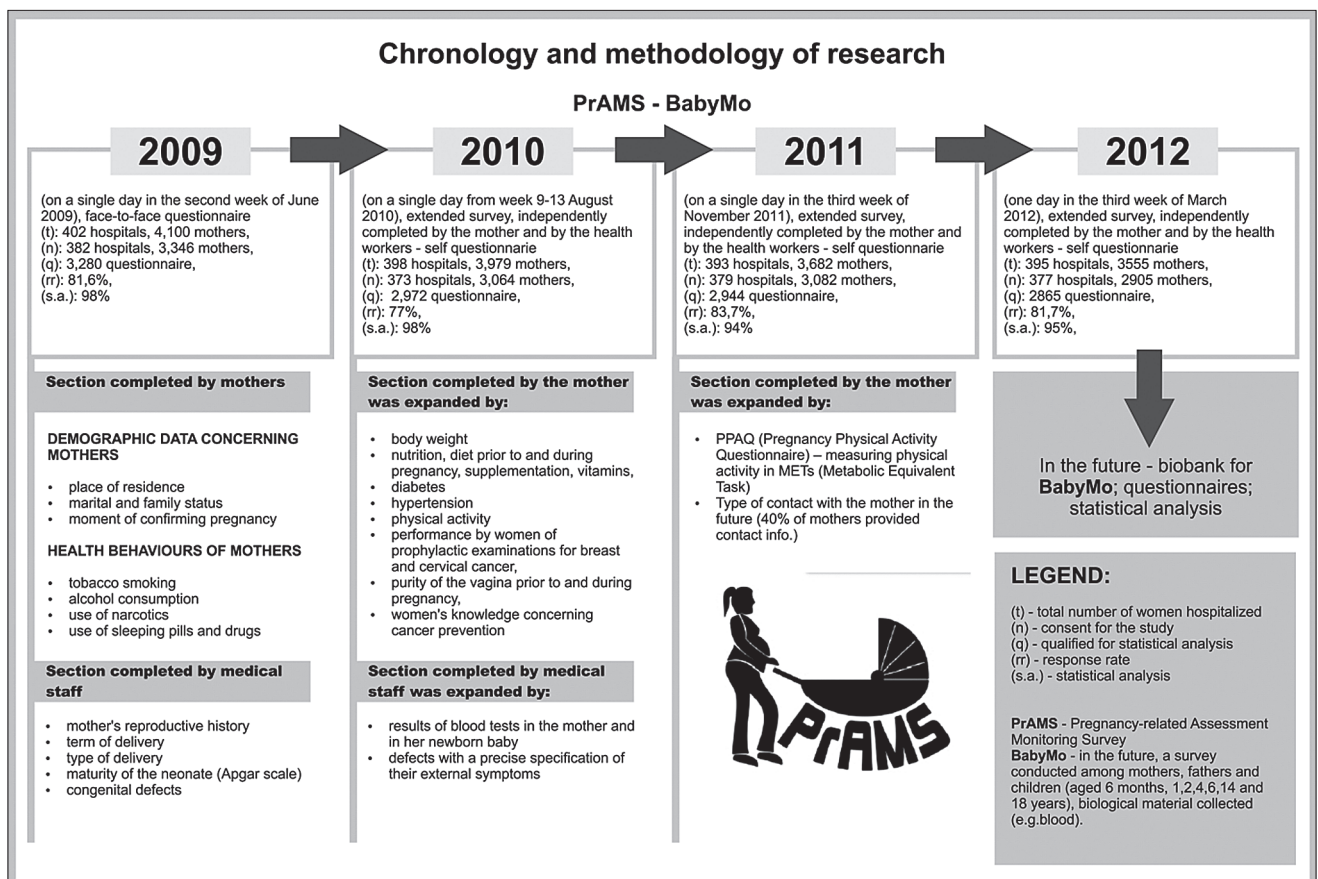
Chronology and methodology of research

PrAMS - BabyMo

2009

(on a single day in the second week of June 2009), face-to-face questionnaire
(t): 402 hospitals, 4,100 mothers,
(n): 382 hospitals, 3,346 mothers,
(q): 3,280 questionnaire,
(rr): 81,6%,
(s.a.): 98%

Section completed by mothers

DEMOGRAPHIC DATA CONCERNING MOTHERS

• place of residence
• marital and family status
• moment of confirming pregnancy

HEALTH BEHAVIOURS OF MOTHERS

• tobacco smoking
• alcohol consumption
• use of narcotics
• use of sleeping pills and drugs

Section completed by medical staff

• mother's reproductive history
• term of delivery
• type of delivery
• maturity of the neonate (Apgar scale)
• congenital defects

2010

(on a single day from week 9-13 August 2010), extended survey, independently completed by the mother and by the health workers - self questionnarie
(t): 398 hospitals, 3,979 mothers,
(n): 373 hospitals, 3,064 mothers,
(q): 2,972 questionnaire,
(rr): 77%,
(s.a.): 98%

Section completed by the mother was expanded by:

• body weight
• nutrition, diet prior to and during pregnancy, supplementation, vitamins,
• diabetes
• hypertension
• physical activity
• performance by women of prophylactic examinations for breast and cervical cancer,
• purity of the vagina prior to and during pregnancy,
• women's knowledge concerning cancer prevention

Section completed by medical staff was expanded by:

• results of blood tests in the mother and in her newborn baby
• defects with a precise specification of their external symptoms

2011

(on a single day in the third week of November 2011), extended survey, independently completed by the mother and by the health workers - self questionnarie
(t): 393 hospitals, 3,682 mothers,
(n): 379 hospitals, 3,082 mothers,
(q): 2,944 questionnaire,
(rr): 83,7%,
(s.a.): 94%

Section completed by the mother was expanded by:

• PPAQ (Pregnancy Physical Activity Questionnaire) – measuring physical activity in METs (Metabolic Equivalent Task)
• Type of contact with the mother in the future (40% of mothers provided contact info.)

PrAMS

2012

(one day in the third week of March 2012), extended survey, independently completed by the mother and by the health workers - self questionnarie
(t): 395 hospitals, 3555 mothers,
(n): 377 hospitals, 2905 mothers,
(q): 2865 questionnaire,
(rr): 81,7%,
(s.a.): 95%,

In the future - biobank for BabyMo; questionnaires; statistical analysis

LEGEND:

(t) - total number of women hospitalized
(n) - consent for the study
(q) - qualified for statistical analysis
(rr) - response rate
(s.a.) - statistical analysis

PrAMS - Pregnancy-related Assessment Monitoring Survey
BabyMo - in the future, a survey conducted among mothers, fathers and children (aged 6 months, 1,2,4,6,14 and 18 years), biological material collected (e.g.blood).